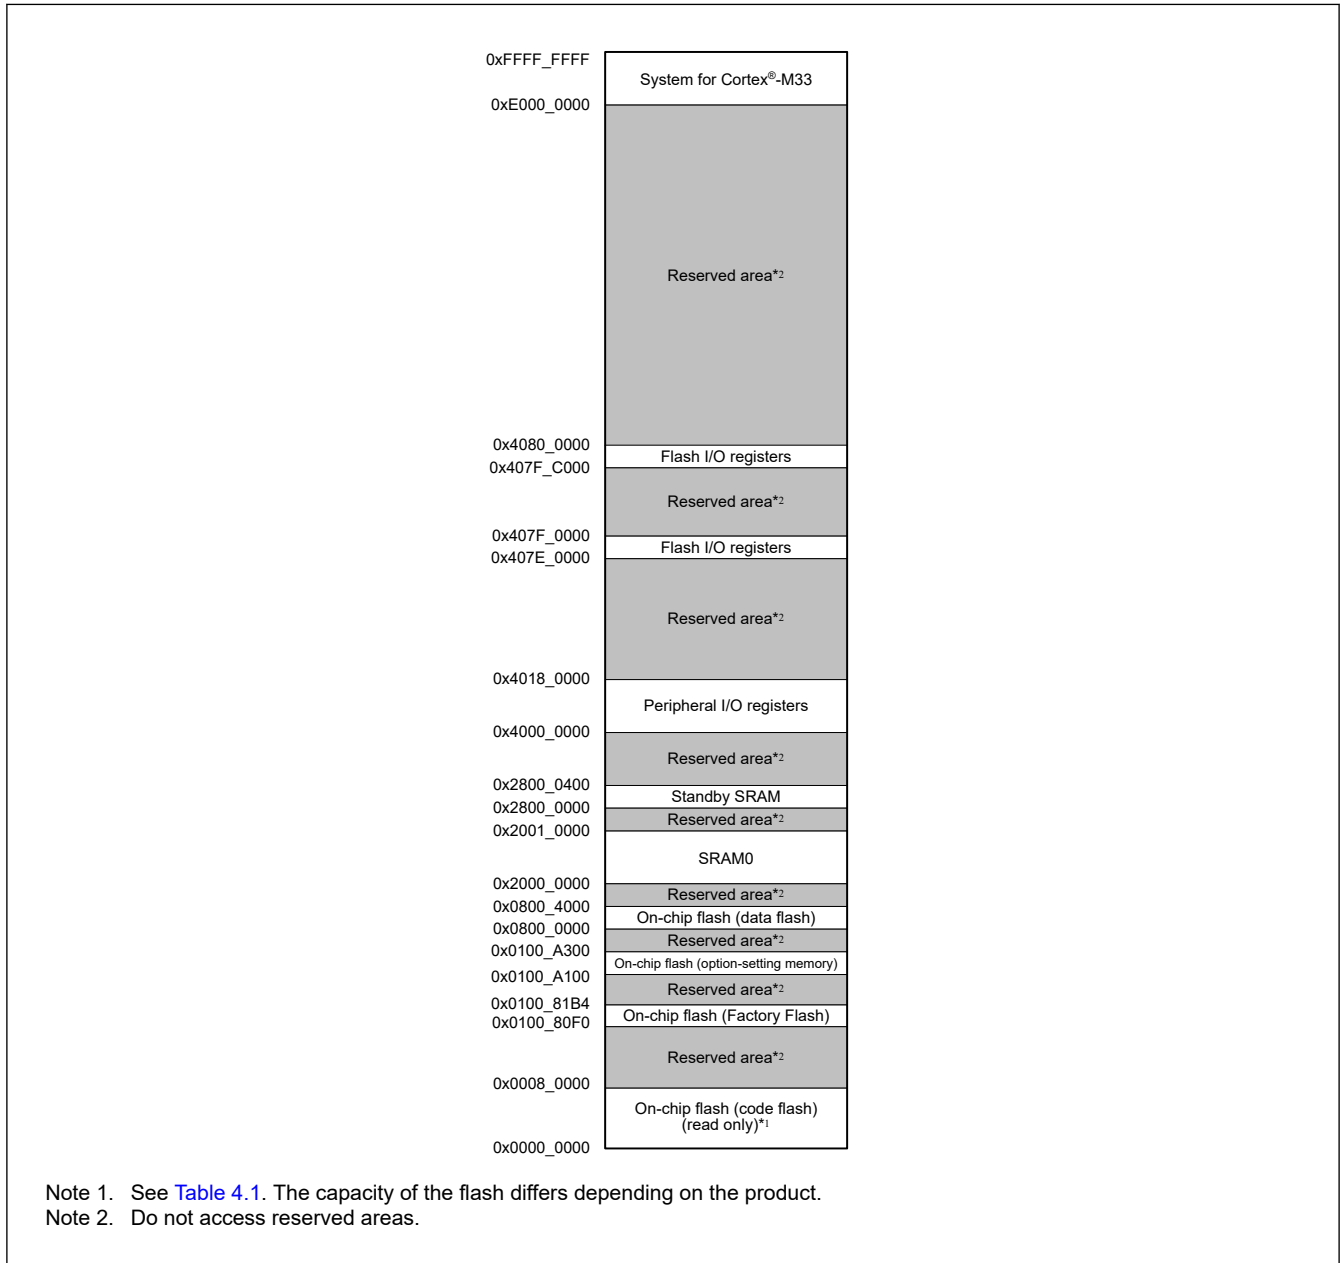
0xFFFF_FFFF
System for Cortex®-M33
0xE000_0000
Reserved area*2
0x4080_0000
Flash I/O registers
0x407F_C000
Reserved area*2
0x407F_0000
Flash I/O registers
0x407E_0000
Reserved area*2
0x4018_0000
Peripheral I/O registers
0x4000_0000
Reserved area*2
0x2800_0400
Standby SRAM
0x2800_0000
Reserved area*2
0x2001_0000
SRAM0
0x2000_0000
Reserved area*2
0x0800_4000
On-chip flash (data flash)
0x0800_0000
Reserved area*2
0x0100_A300
On-chip flash (option-setting memory)
0x0100_A100
Reserved area*2
0x0100_81B4
On-chip flash (Factory Flash)
0x0100_80F0
Reserved area*2
0x0008_0000
On-chip flash (code flash) (read only)*1
0x0000_0000

Note 1. See Table 4.1. The capacity of the flash differs depending on the product.
Note 2. Do not access reserved areas.